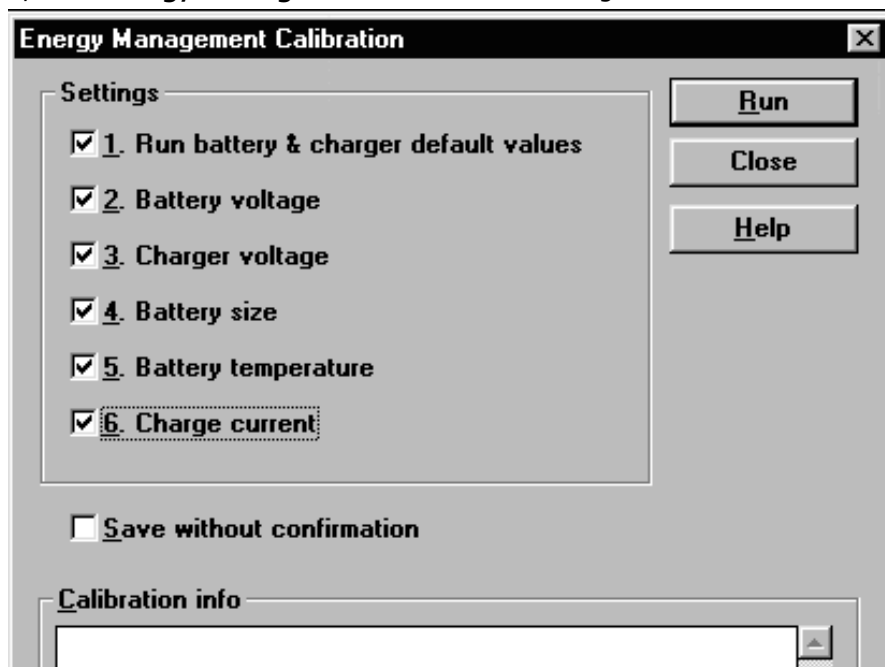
Energy Management Calibration

Settings

1. Run battery & charger default values

2. Battery voltage

3. Charger voltage

4. Battery size

5. Battery temperature

6. Charge current

Run

Close

Help

Save without confirmation

Calibration info